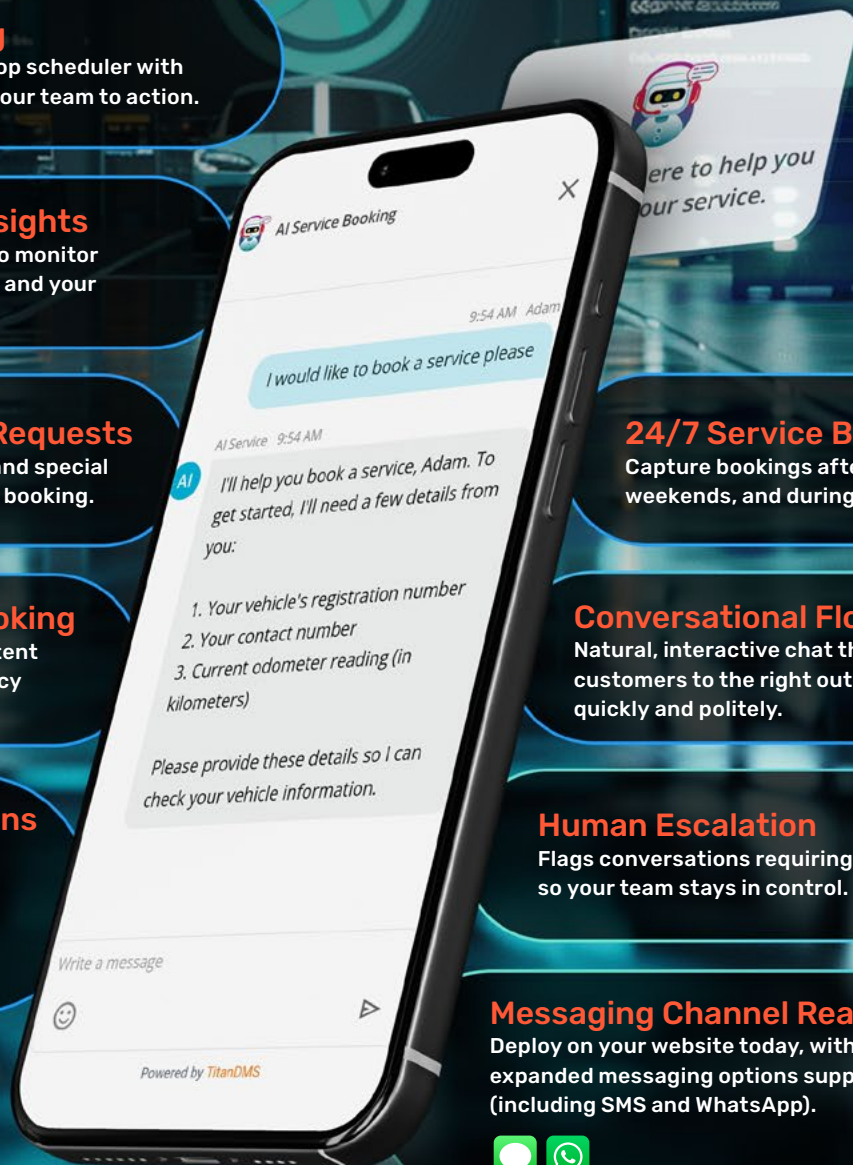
g
op scheduler with
our team to action.

sights
o monitor
and your

Requests
nd special
booking.

oking
tent
cy

ns

ere to help you
our service.

AI Service Booking

9:54 AM Adam

I would like to book a service please

AI Service 9:54 AM

AI

I'll help you book a service, Adam. To get started, I'll need a few details from you:

1. Your vehicle's registration number
2. Your contact number
3. Current odometer reading (in kilometers)

Please provide these details so I can check your vehicle information.

Write a message

Powered by TitanDMS

24/7 Service B
Capture bookings afte
weekends, and during

Conversational Flo
Natural, interactive chat th
customers to the right out
quickly and politely.

Human Escalation
Flags conversations requiring
so your team stays in control.

Messaging Channel Rea
Deploy on your website today, with
expanded messaging options supp
(including SMS and WhatsApp).